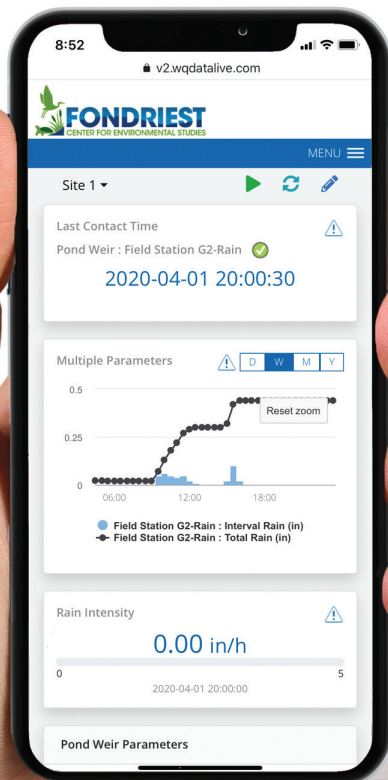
8:52

v2.wqdatalive.com

FONDRIEST
CENTER FOR ENVIRONMENTAL STUDIES

MENU

Site 1

Last Contact Time

Pond Weir : Field Station G2-Rain

2020-04-01 20:00:30

Multiple Parameters

D W M Y

0.5
0.25
0

Reset zoom

06:00 12:00 18:00

Field Station G2-Rain : Interval Rain (in)
Field Station G2-Rain : Total Rain (in)

Rain Intensity

0.00 in/h

0 5

2020-04-01 20:00:00

Pond Weir Parameters